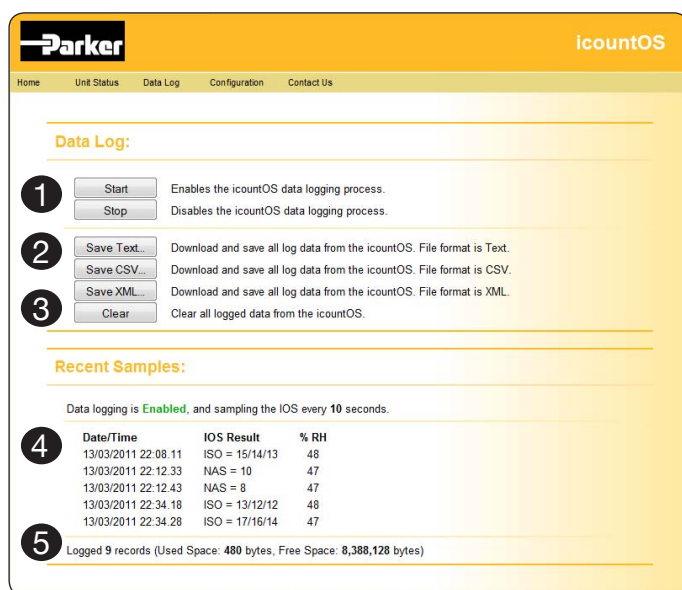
Parker

icountOS

Home Unit Status Data Log Configuration Contact Us

Data Log:

1

Start Enables the icountOS data logging process.

Stop Disables the icountOS data logging process.

2

Save Text... Download and save all log data from the icountOS. File format is Text.

Save CSV... Download and save all log data from the icountOS. File format is CSV.

Save XML... Download and save all log data from the icountOS. File format is XML.

3

Clear Clear all logged data from the icountOS.

Recent Samples:

Data logging is Enabled, and sampling the IOS every 10 seconds.

4

| Date/Time | IOS Result | % RH |
|---|---|---|
| 13/03/2011 22:08.11 | ISO = 15/14/13 | 48 |
| 13/03/2011 22:12.33 | NAS = 10 | 47 |
| 13/03/2011 22:12.43 | NAS = 8 | 47 |
| 13/03/2011 22:34.18 | ISO = 13/12/12 | 48 |
| 13/03/2011 22:34.28 | ISO = 17/16/14 | 47 |

5

Logged 9 records (Used Space: 480 bytes, Free Space: 8,388,128 bytes)